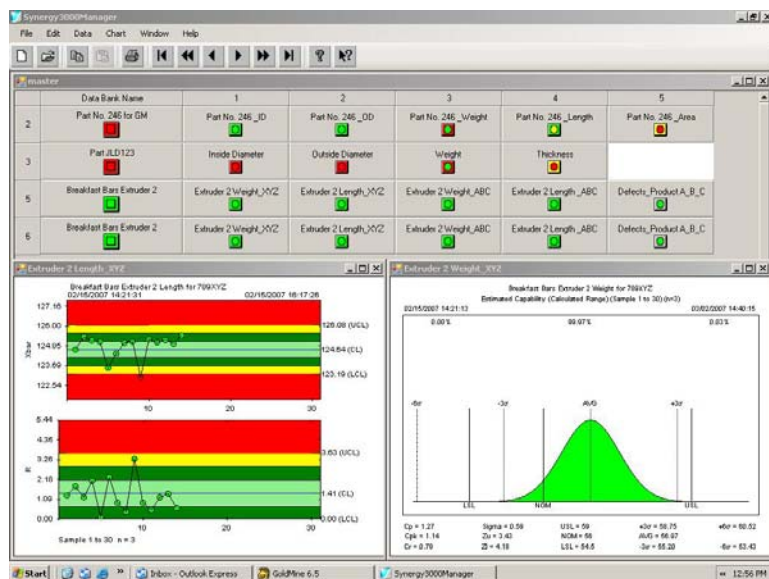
Synergy3000Manager

File Edit Data Chart Window Help

master

| | Data Bank Name | 1 | 2 | 3 | 4 | 5 |
|---|---|---|---|---|---|---|
| 2 | Part No. 246 for GM | Part No. 246 _ID | Part No. 246 _OD | Part No. 246 _Weight | Part No. 246 _Length | Part No. 246 _Area |
| 3 | Part JLD123 | Inside Diameter | Outside Diameter | Weight | Thickness | |
| 5 | Breakfast Bars Extruder 2 | Extruder 2 Weight_XYZ | Extruder 2 Length_XYZ | Extruder 2 Weight_ABC | Extruder 2 Length _ABC | Defects_Product A_B_C |
| 6 | Breakfast Bars Extruder 2 | Extruder 2 Weight_XYZ | Extruder 2 Length_XYZ | Extruder 2 Weight_ABC | Extruder 2 Length _ABC | Defects_Product A_B_C |

Extruder 2 Length_XYZ

Breakfast Bars Extruder 2 Length for 789XYZ
02/15/2007 14:21:31 02/15/2007 16:17:26

127.16
126.00
124.05
123.19
122.54
Xbar
126.08 (UCL)
124.64 (CL)
123.19 (LCL)
10 20 30

5.44
4.36
3.26
2.18
1.09
0.00
R
3.63 (UCL)
1.41 (CL)
0.00 (LCL)
10 20 30
Sample 1 to 30 n = 3

Extruder 2 Weight_XYZ

Breakfast Bars Extruder 2 Weight for 789XYZ
Estimated Capability (Calculated Range) (Sample 1 to 30) (n=3)
02/15/2007 14:21:13 03/02/2007 14:40:15
0.00 % 99.97 % 0.03 %

-6σ -3σ AVG +3σ
LSL NOM USL

Cp = 1.27 Sigma = 0.59 USL = 59 +3σ = 58.75 +6σ = 60.52
Cpk = 1.14 Zu = 3.43 NOM = 56 AVG = 56.97
Cr = 0.79 Zl = 4.18 LSL = 54.5 -3σ = 55.20 -6σ = 53.43

Start Inbox - Outlook Express GoldMine 6.5 Synergy3000Manager 12:56 PM